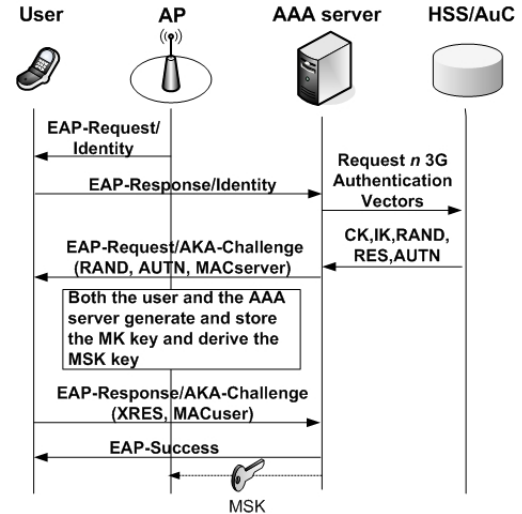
User AP AAA server HSS/AuC

EAP-Request/ Identity

EAP-Response/Identity

Request $n$ 3G Authentication Vectors

CK,IK,RAND, RES,AUTN

EAP-Request/AKA-Challenge (RAND, AUTN, MACserver)

Both the user and the AAA server generate and store the MK key and derive the MSK key

EAP-Response/AKA-Challenge (XRES, MACuser)

EAP-Success

MSK